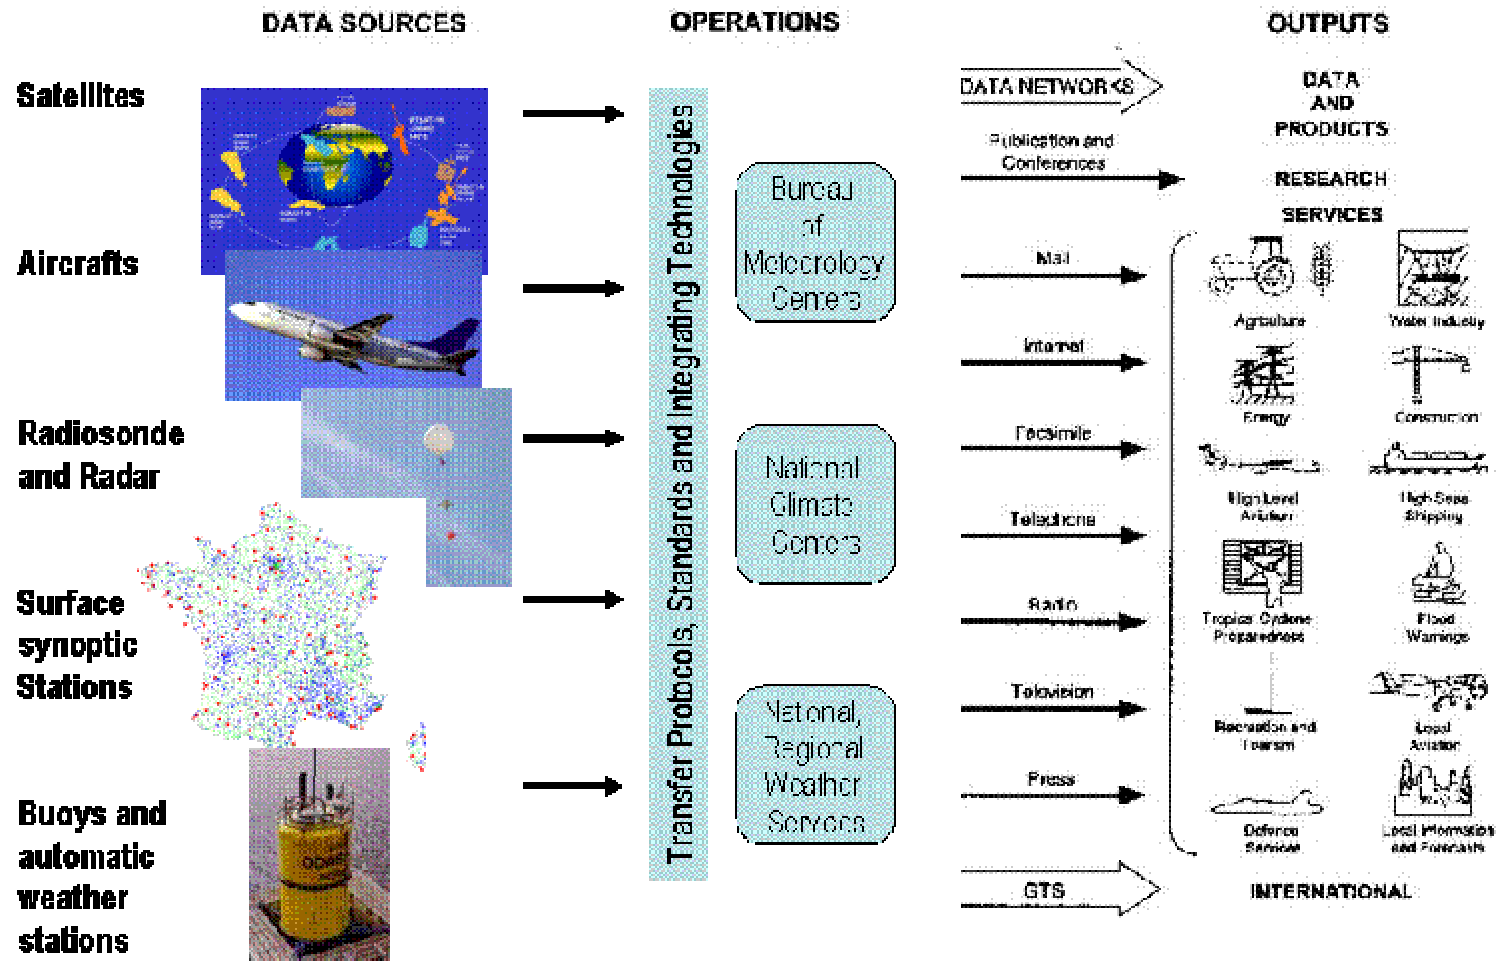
DATA SOURCES

OPERATIONS

OUTPUTS

Satellites

Aircrafts

Radiosonde and Radar

Surface synoptic Stations

Buoys and automatic weather stations

Transfer Protocols, Standards and Integrating Technologies

Bureau of Meteorology Centers

National Climate Centers

National, Regional Weather Services

DATA NETWORKS

Publication and Conferences

Mail

Internet

Facsimile

Telephone

Radio

Television

Press

GTS

DATA AND PRODUCTS

RESEARCH

SERVICES

Agriculture

Water Industry

Energy

Construction

High Level Aviation

High Seas Shipping

Tropical Cyclone Preparedness

Flood Warnings

Recreation and Tourism

Local Aviation

Defence Services

Local Information and Forecasts

INTERNATIONAL